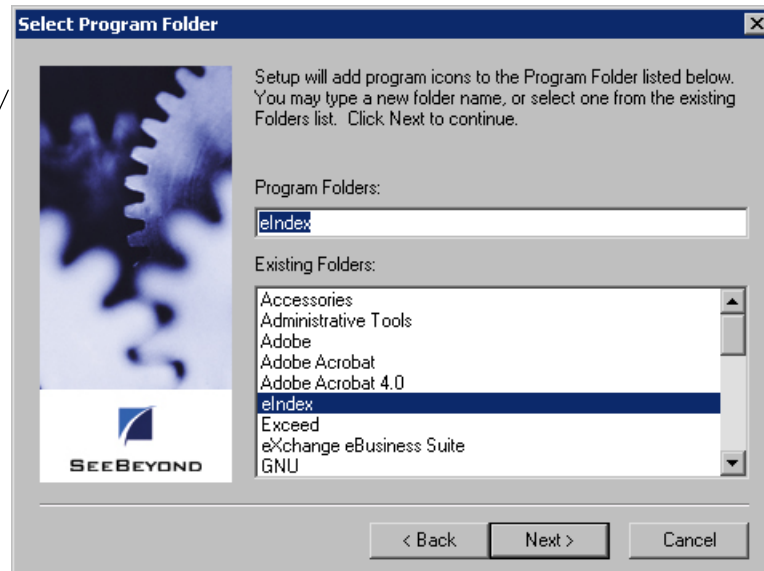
Select Program Folder

SEEBEYOND

Setup will add program icons to the Program Folder listed below. You may type a new folder name, or select one from the existing Folders list. Click Next to continue.

Program Folders:

eIndex

Existing Folders:

Accessories
Administrative Tools
Adobe
Adobe Acrobat
Adobe Acrobat 4.0
eIndex
Exceed
eXchange eBusiness Suite
GNU

< Back
Next >
Cancel